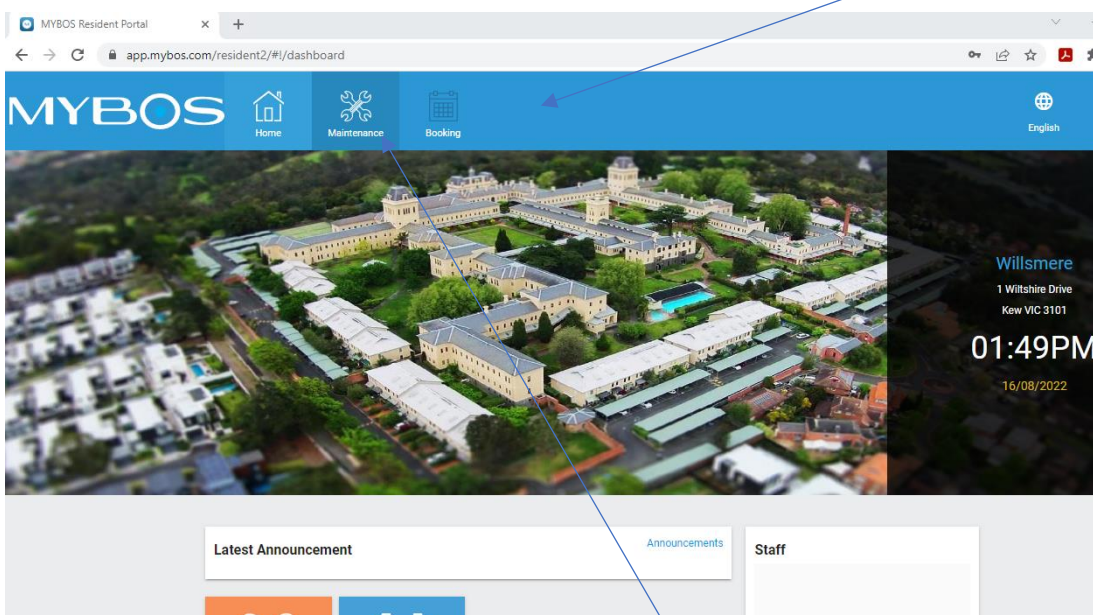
MYBOS Resident Portal

app.mybos.com/resident2/#!/dashboard

MYBOS

Home

Maintenance

Booking

English

Willsmere

1 Wiltshire Drive

Kew VIC 3101

01:49PM

16/08/2022

Latest Announcement

Announcements

Staff